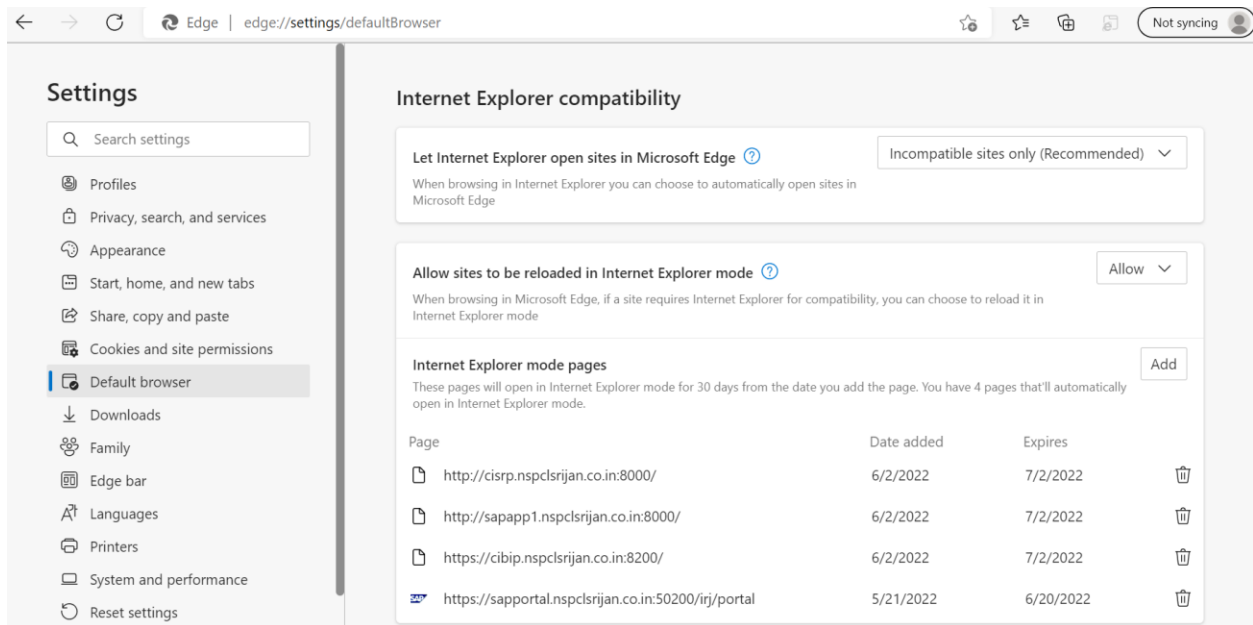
Edge | edge://settings/defaultBrowser

Not syncing

Settings

Search settings

Profiles
Privacy, search, and services
Appearance
Start, home, and new tabs
Share, copy and paste
Cookies and site permissions
Default browser
Downloads
Family
Edge bar
Languages
Printers
System and performance
Reset settings

Internet Explorer compatibility

Let Internet Explorer open sites in Microsoft Edge

When browsing in Internet Explorer you can choose to automatically open sites in Microsoft Edge

Incompatible sites only (Recommended)

Allow sites to be reloaded in Internet Explorer mode

When browsing in Microsoft Edge, if a site requires Internet Explorer for compatibility, you can choose to reload it in Internet Explorer mode

Allow

Internet Explorer mode pages

These pages will open in Internet Explorer mode for 30 days from the date you add the page. You have 4 pages that'll automatically open in Internet Explorer mode.

Add

| Page | Date added | Expires |
|---|---|---|
| http://cisrp.nspclsrijan.co.in:8000/ | 6/2/2022 | 7/2/2022 |
| http://sapapp1.nspclsrijan.co.in:8000/ | 6/2/2022 | 7/2/2022 |
| https://cibip.nspclsrijan.co.in:8200/ | 6/2/2022 | 7/2/2022 |
| https://sapportal.nspclsrijan.co.in:50200/irj/portal | 5/21/2022 | 6/20/2022 |